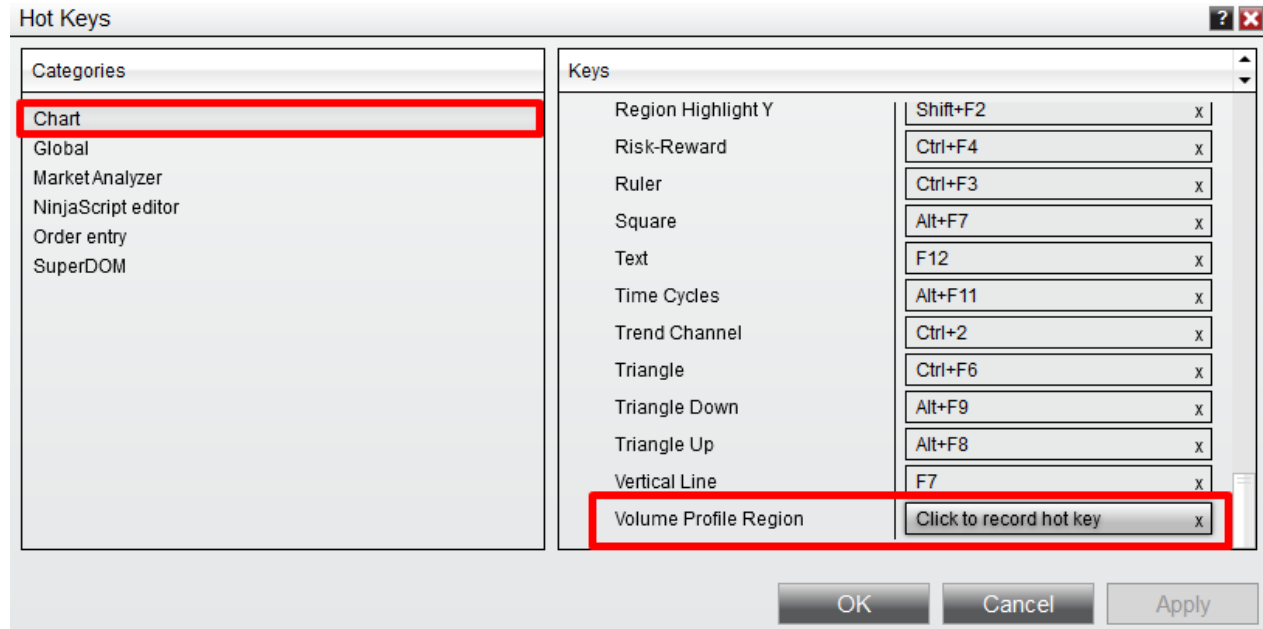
Hot Keys

?

Categories

Chart
Global
Market Analyzer
NinjaScript editor
Order entry
SuperDOM

Keys

| | |
|---|---|
| Region Highlight Y | Shift+F2 x |
| Risk-Reward | Ctrl+F4 x |
| Ruler | Ctrl+F3 x |
| Square | Alt+F7 x |
| Text | F12 x |
| Time Cycles | Alt+F11 x |
| Trend Channel | Ctrl+2 x |
| Triangle | Ctrl+F6 x |
| Triangle Down | Alt+F9 x |
| Triangle Up | Alt+F8 x |
| Vertical Line | F7 x |
| Volume Profile Region | Click to record hot key x |

OK Cancel Apply